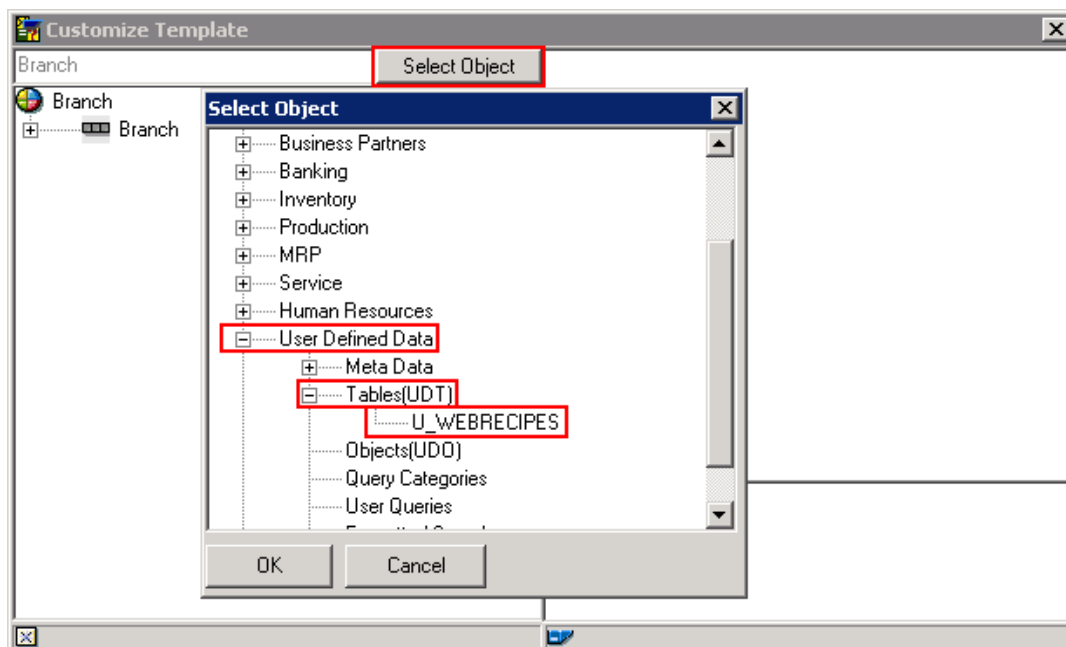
Customize Template

Branch

Select Object

Branch

Branch

Select Object

Business Partners

Banking

Inventory

Production

MRP

Service

Human Resources

User Defined Data

Meta Data

Tables(UDT)

U_WEBRECIPES

Objects(UDO)

Query Categories

User Queries

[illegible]

OK

Cancel